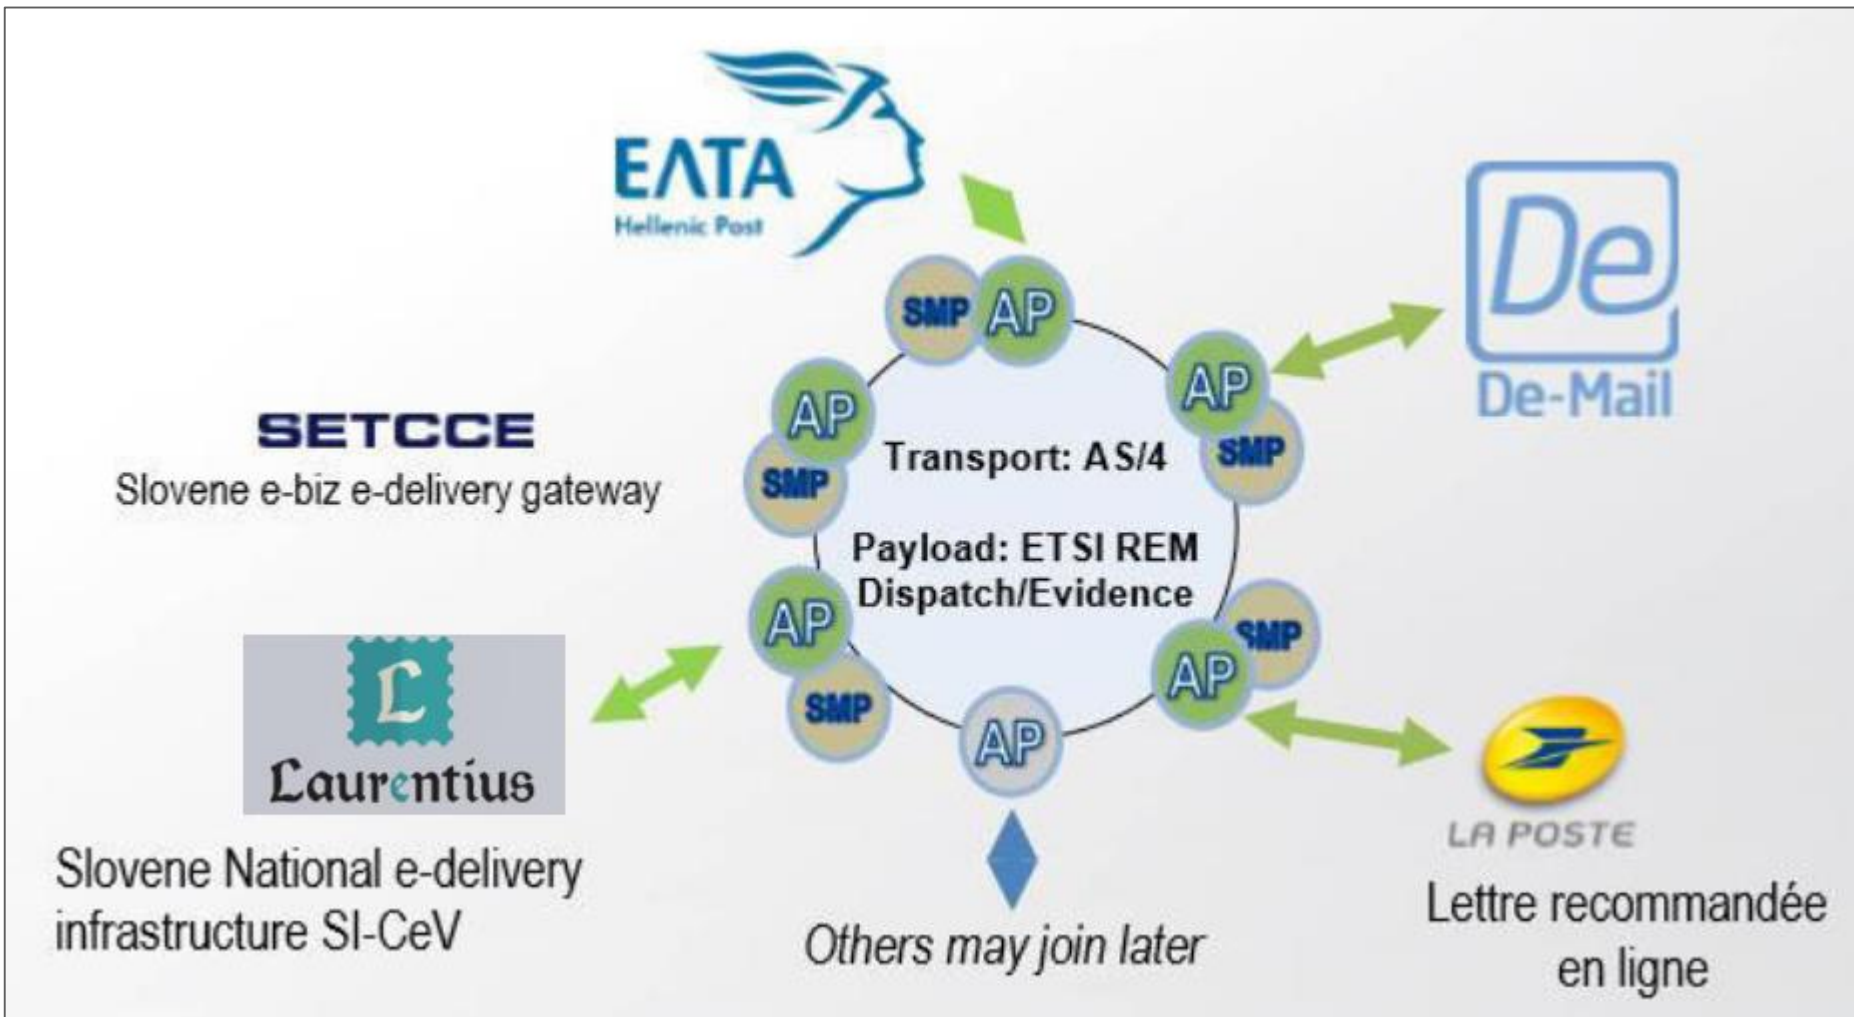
ΕΛΤΑ
Hellenic Post

De
De-Mail

SETCCE
Slovene e-biz e-delivery gateway

SMP AP
AP SMP
AP SMP
SMP AP
AP SMP
SMP AP
AP

Transport: AS/4

Payload: ETSI REM Dispatch/Evidence

Laurentius

Slovene National e-delivery infrastructure SI-CeV

Others may join later

LA POSTE
Lettre recommandée en ligne